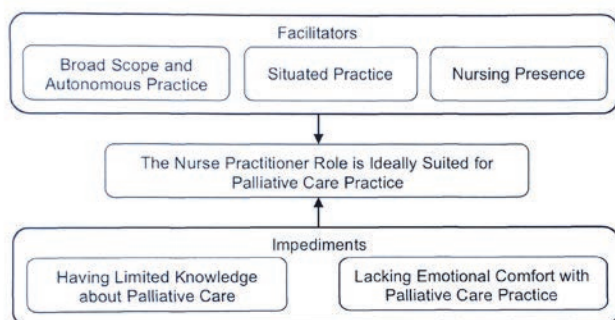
Facilitators

Broad Scope and Autonomous Practice

Situated Practice

Nursing Presence

The Nurse Practitioner Role is Ideally Suited for Palliative Care Practice

Impediments

Having Limited Knowledge about Palliative Care

Lacking Emotional Comfort with Palliative Care Practice